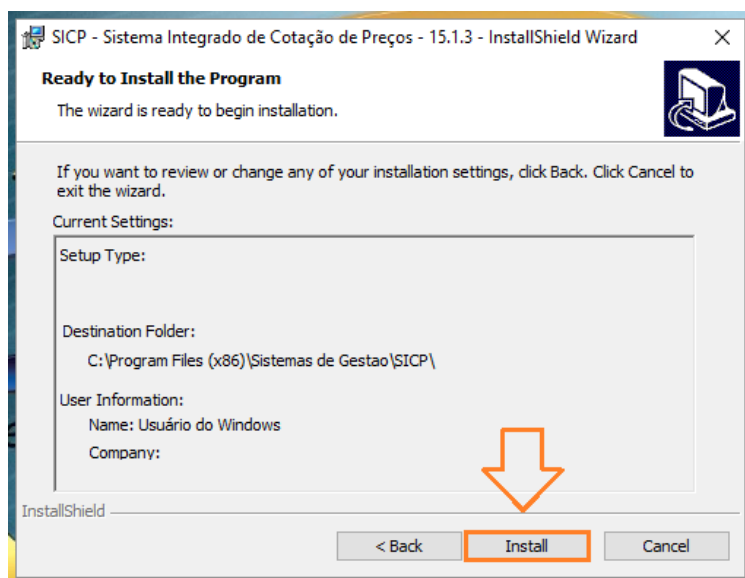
SICP - Sistema Integrado de Cotação de Preços - 15.1.3 - InstallShield Wizard

Ready to Install the Program

The wizard is ready to begin installation.

If you want to review or change any of your installation settings, click Back. Click Cancel to exit the wizard.

Current Settings:

Setup Type:

Destination Folder:

C:\Program Files (x86)\Sistemas de Gestao\SICP\

User Information:

Name: Usuário do Windows

Company:

InstallShield

< Back

Install

Cancel